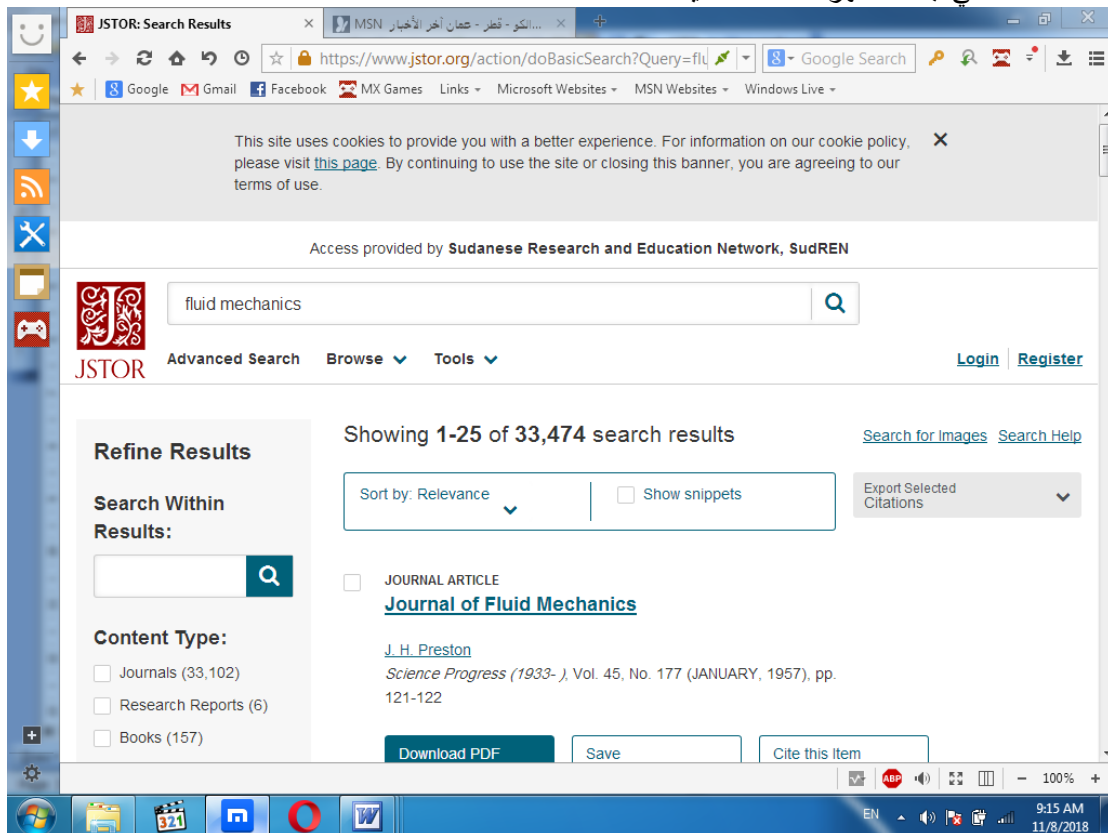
JSTOR: Search Results

MSN ...الكو - قطر - عمان آخر الأخبار

https://www.jstor.org/action/doBasicSearch?Query=flu

Google Search

Google Gmail Facebook MX Games Links Microsoft Websites MSN Websites Windows Live

This site uses cookies to provide you with a better experience. For information on our cookie policy, please visit this page. By continuing to use the site or closing this banner, you are agreeing to our terms of use.

Access provided by Sudanese Research and Education Network, SudREN

JSTOR

fluid mechanics

Advanced Search Browse Tools

Login Register

Refine Results

Search Within Results:

Content Type:

Journals (33,102)

Research Reports (6)

Books (157)

Showing 1-25 of 33,474 search results

Search for Images Search Help

Sort by: Relevance

Show snippets

Export Selected Citations

JOURNAL ARTICLE

Journal of Fluid Mechanics

J. H. Preston

Science Progress (1933- ), Vol. 45, No. 177 (JANUARY, 1957), pp. 121-122

Download PDF

Save

Cite this Item

100%

EN

9:15 AM
11/8/2018